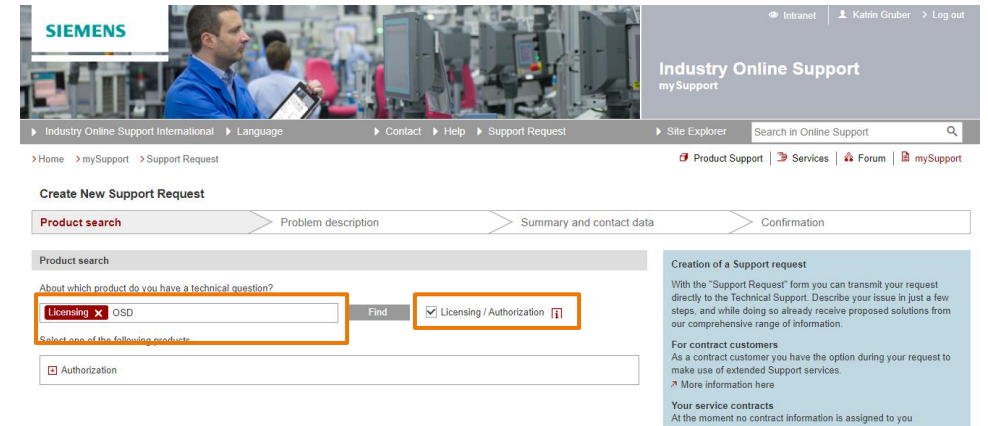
SIEMENS

Intranet | Katrin Gruber | Log out

Industry Online Support
mySupport

Industry Online Support International | Language | Contact | Help | Support Request | Site Explorer | Search in Online Support

> Home > mySupport > Support Request

Product Support | Services | Forum | mySupport

Create New Support Request

Product search | Problem description | Summary and contact data | Confirmation

Product search

About which product do you have a technical question?

Licensing OSD

Find

Licensing / Authorization

Select one of the following products

Authorization

Creation of a Support request

With the "Support Request" form you can transmit your request directly to the Technical Support. Describe your issue in just a few steps, and while doing so already receive proposed solutions from our comprehensive range of information.

For contract customers

As a contract customer you have the option during your request to make use of extended Support services.

More information here

Your service contracts

At the moment no contract information is assigned to you